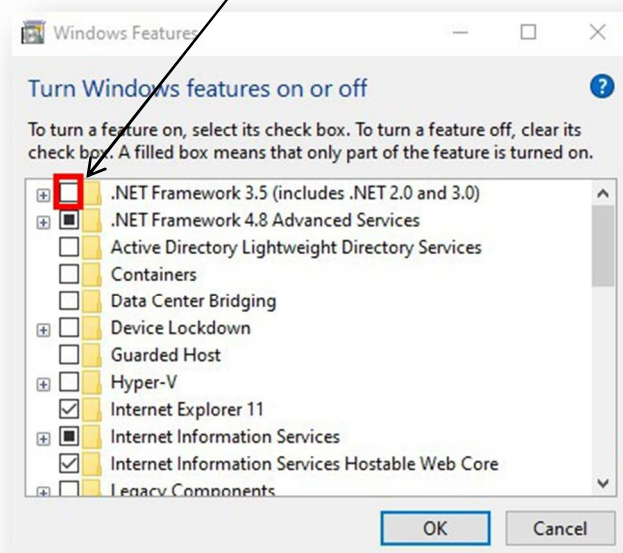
Windows Features

Turn Windows features on or off

To turn a feature on, select its check box. To turn a feature off, clear its check box. A filled box means that only part of the feature is turned on.

.NET Framework 3.5 (includes .NET 2.0 and 3.0)
.NET Framework 4.8 Advanced Services
Active Directory Lightweight Directory Services
Containers
Data Center Bridging
Device Lockdown
Guarded Host
Hyper-V
Internet Explorer 11
Internet Information Services
Internet Information Services Hostable Web Core
Legacy Components

OK
Cancel